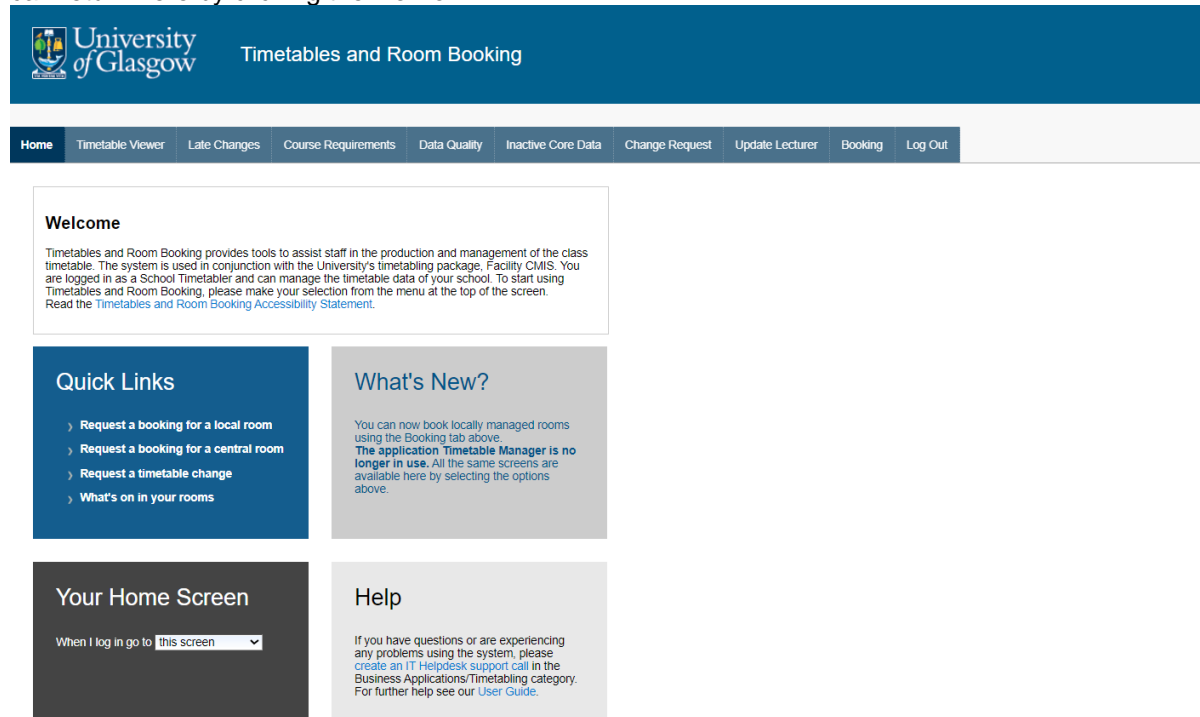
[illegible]

University of Glasgow

Timetables and Room Booking

Home | Timetable Viewer | Late Changes | Course Requirements | Data Quality | Inactive Core Data | Change Request | Update Lecturer | Booking | Log Out

Welcome

Timetables and Room Booking provides tools to assist staff in the production and management of the class timetable. The system is used in conjunction with the University's timetabling package, Facility CMIS. You are logged in as a School Timetabler and can manage the timetable data of your school. To start using Timetables and Room Booking, please make your selection from the menu at the top of the screen.
Read the Timetables and Room Booking Accessibility Statement.

Quick Links

› Request a booking for a local room
› Request a booking for a central room
› Request a timetable change
› What's on in your rooms

What's New?

You can now book locally managed rooms using the Booking tab above.
The application Timetable Manager is no longer in use. All the same screens are available here by selecting the options above.

Your Home Screen

When I log in go to this screen

Help

If you have questions or are experiencing any problems using the system, please create an IT Helpdesk support call in the Business Applications/Timetabling category.
For further help see our User Guide.